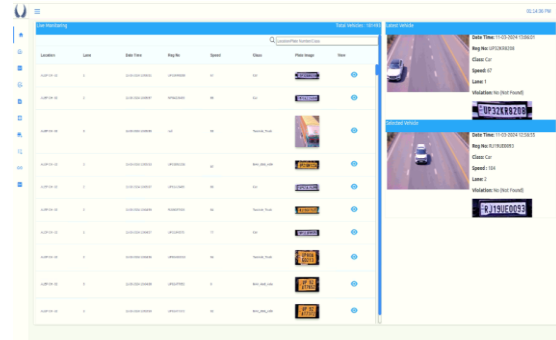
02:24:38 PM

Live Monitoring

Total Vehicles : 181960

Location/Plate Number/Class

| Location | Lane | Date Time | Reg No. | Speed | Class | Photo Image | View |
|---|---|---|---|---|---|---|---|
| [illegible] | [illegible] | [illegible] | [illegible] | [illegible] | Car | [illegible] | |
| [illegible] | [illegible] | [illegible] | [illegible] | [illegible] | Car | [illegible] | |
| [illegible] | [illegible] | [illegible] | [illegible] | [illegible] | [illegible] | | |
| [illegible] | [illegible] | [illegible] | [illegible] | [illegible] | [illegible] | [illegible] | |
| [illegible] | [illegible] | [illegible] | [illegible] | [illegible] | Car | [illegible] | |
| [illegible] | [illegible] | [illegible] | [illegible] | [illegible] | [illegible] | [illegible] | |
| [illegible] | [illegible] | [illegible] | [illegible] | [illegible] | Car | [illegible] | |
| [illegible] | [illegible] | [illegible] | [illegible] | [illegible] | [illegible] | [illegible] | |
| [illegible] | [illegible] | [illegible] | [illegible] | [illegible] | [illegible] | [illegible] | |
| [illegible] | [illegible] | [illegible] | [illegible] | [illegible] | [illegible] | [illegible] | |

Latest Vehicle

Date Time: 11-03-2024 13:06:01
Reg No: UP32KR8208
Class: Car
Speed: 67
Lane: 1
Violation: No (Not Found)

UP32KR8208

Selected Vehicle

Date Time: 11-03-2024 12:58:55
Reg No: RJ19UE0093
Class: Car
Speed: 104
Lane: 2
Violation: No (Not Found)

RJ19UE0093